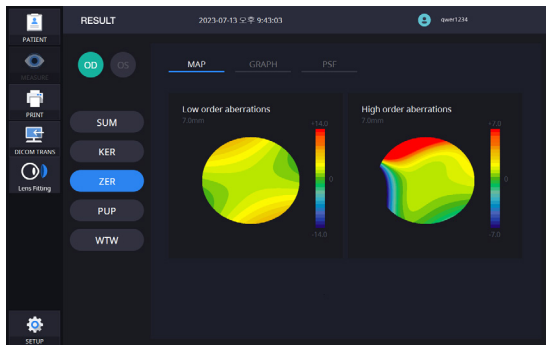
PATIENT
MEASURE
PRINT
DICOM TRANS
Lens Fitting
SETUP

RESULT
2023-07-13 오후 9:43:03
qwer1234

OD
OS

SUM
KER
ZER
PUP
WTW

MAP
GRAPH
PSF

Low order aberrations
7.0mm
+14.0
0
-14.0

High order aberrations
7.0mm
+7.0
0
-7.0